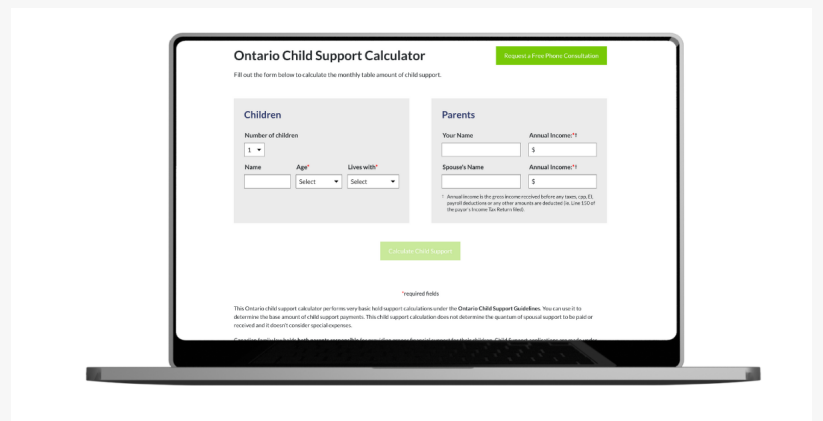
Ontario Child Support Calculator

Request a Free Phone Consultation

Fill out the form below to calculate the monthly table amount of child support.

Children

Number of children

1

Name

Age*

Select

Lives with*

Select

Parents

Your Name

Annual Income:*†

$

Spouse's Name

Annual Income:*†

$

† Annual Income is the gross income received before any taxes, cpp, EI, payroll deductions or any other amounts are deducted (ie. Line 150 of the payor's Income Tax Return filed).

Calculate Child Support

*required fields

This Ontario child support calculator performs very basic hold support calculations under the Ontario Child Support Guidelines. You can use it to determine the base amount of child support payments. This child support calculation does not determine the quantum of spousal support to be paid or received and it doesn't consider special expenses.

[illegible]